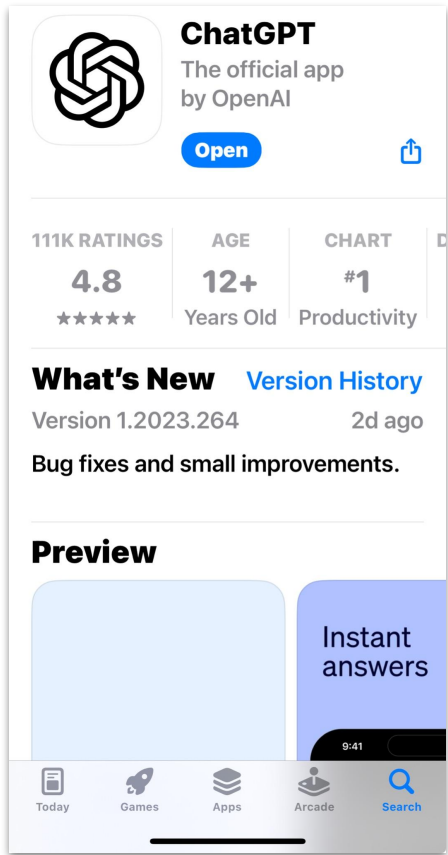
ChatGPT
The official app by OpenAI

Open

111K RATINGS
4.8
★★★★★

AGE
12+
Years Old

CHART
#1
Productivity

D

What's New
Version History
Version 1.2023.264
2d ago
Bug fixes and small improvements.

Preview

Instant answers

9:41

Today
Games
Apps
Arcade
Search